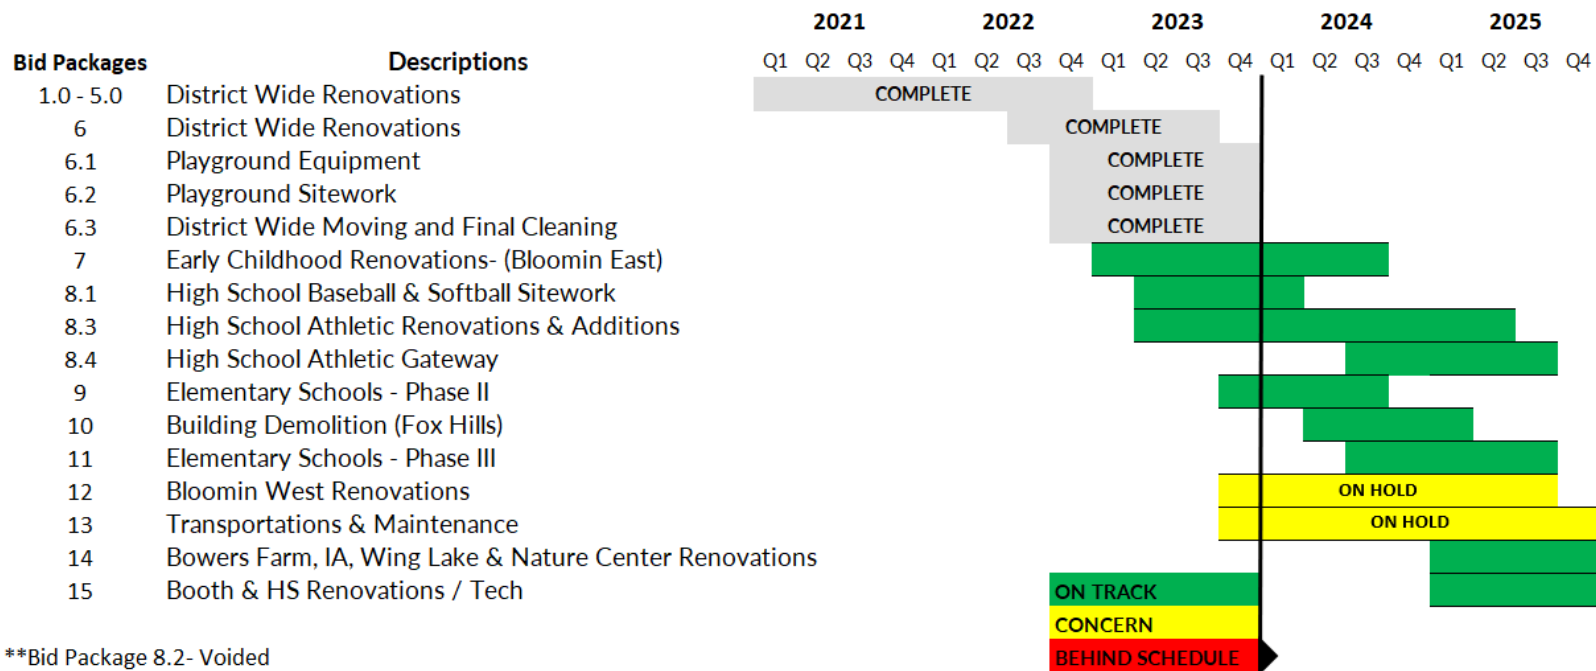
| Bid Packages | Descriptions |
|---|---|
| 1.0 - 5.0 | District Wide Renovations |
| 6 | District Wide Renovations |
| 6.1 | Playground Equipment |
| 6.2 | Playground Sitework |
| 6.3 | District Wide Moving and Final Cleaning |
| 7 | Early Childhood Renovations- (Bloomin East) |
| 8.1 | High School Baseball & Softball Sitework |
| 8.3 | High School Athletic Renovations & Additions |
| 8.4 | High School Athletic Gateway |
| 9 | Elementary Schools - Phase II |
| 10 | Building Demolition (Fox Hills) |
| 11 | Elementary Schools - Phase III |
| 12 | Bloomin West Renovations |
| 13 | Transportations & Maintenance |
| 14 | Bowers Farm, IA, Wing Lake & Nature Center Renovations |
| 15 | Booth & HS Renovations / Tech |

2021 2022 2023 2024 2025
Q1 Q2 Q3 Q4 Q1 Q2 Q3 Q4 Q1 Q2 Q3 Q4 Q1 Q2 Q3 Q4 Q1 Q2 Q3 Q4

COMPLETE
COMPLETE
COMPLETE
COMPLETE
COMPLETE
ON HOLD
ON HOLD

ON TRACK
CONCERN
BEHIND SCHEDULE

**Bid Package 8.2- Voided